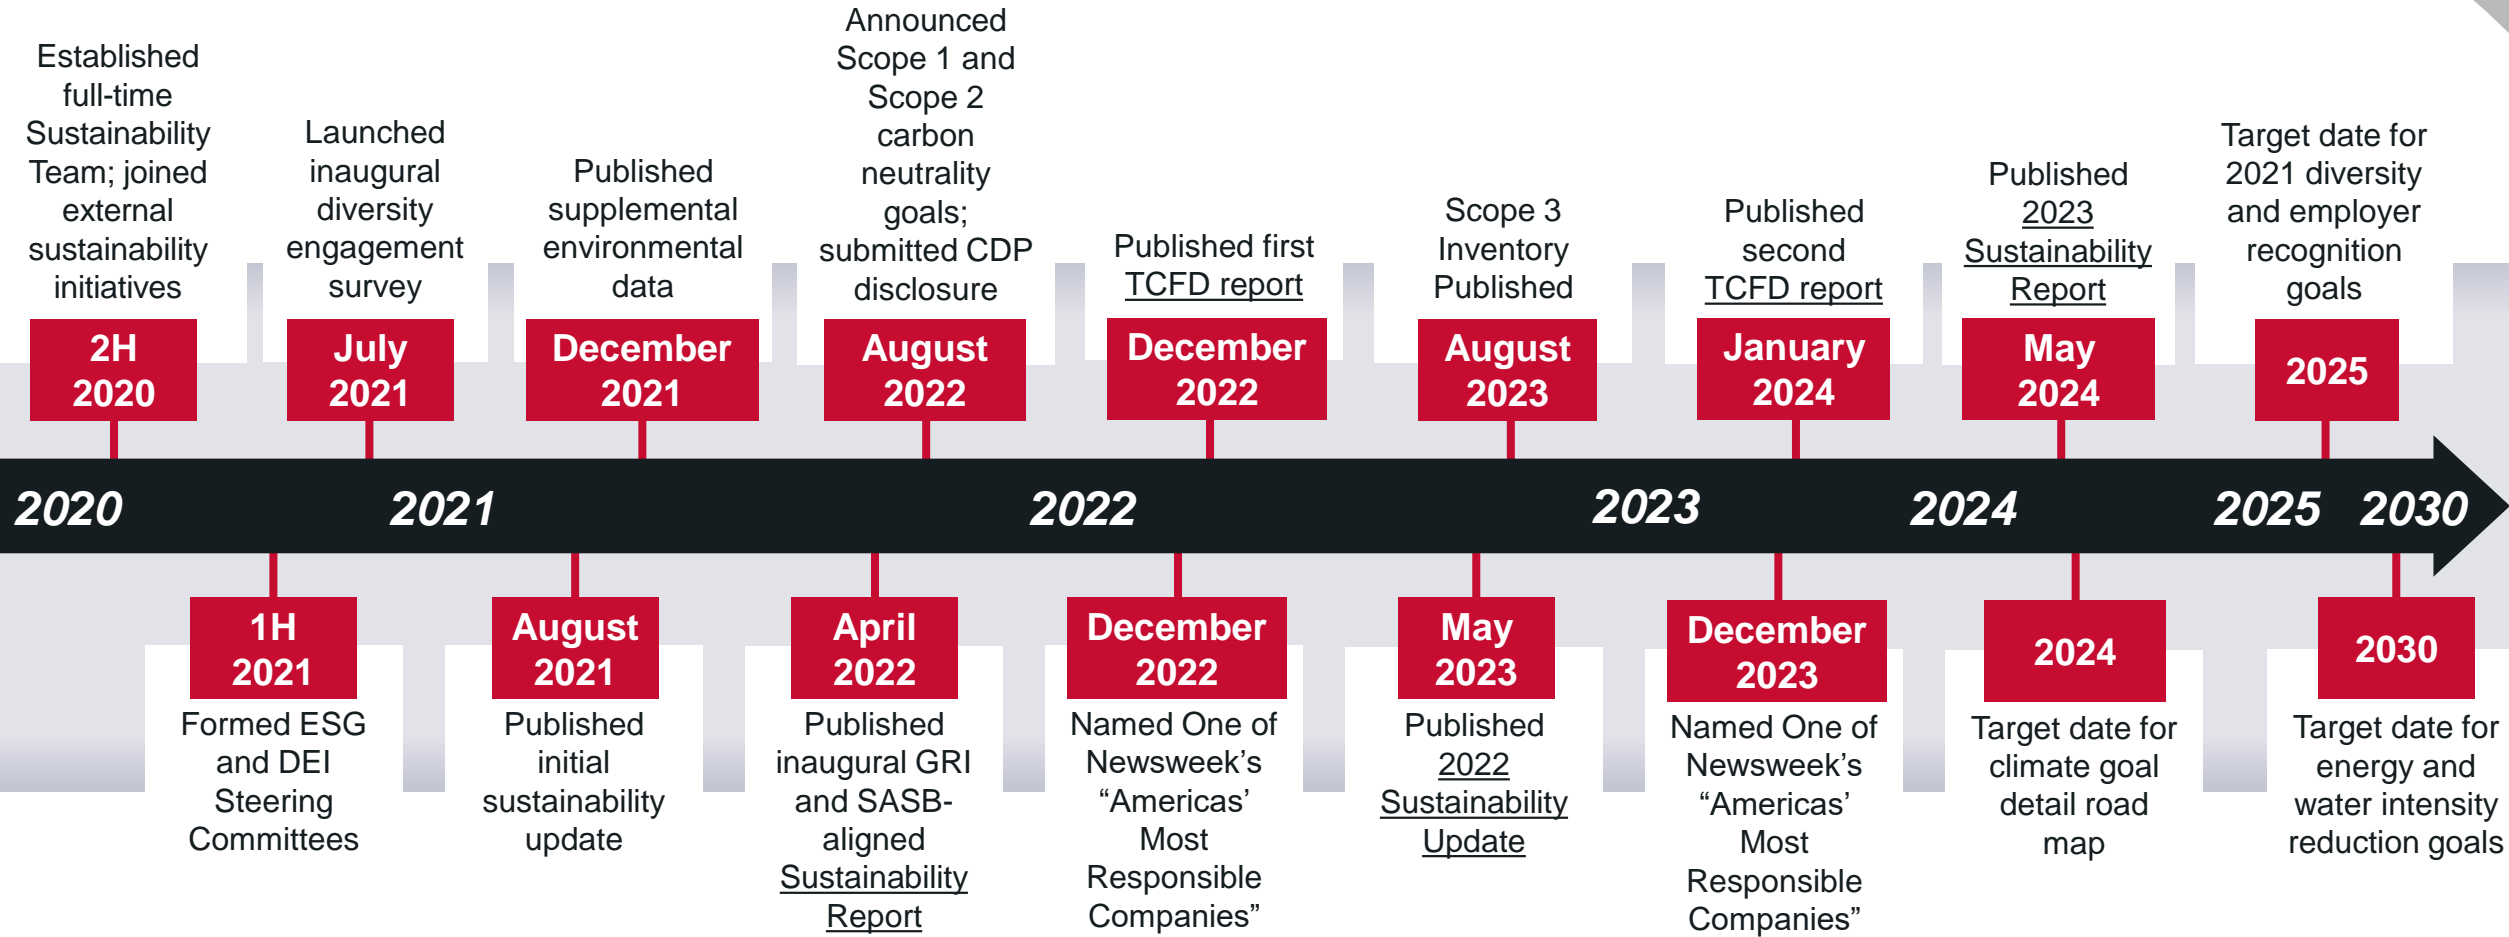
Established full-time Sustainability Team; joined external sustainability initiatives

2H 2020

Launched inaugural diversity engagement survey

July 2021

Published supplemental environmental data

December 2021

Announced Scope 1 and Scope 2 carbon neutrality goals; submitted CDP disclosure

August 2022

Published first TCFD report

December 2022

Scope 3 Inventory Published

August 2023

Published second TCFD report

January 2024

Published 2023 Sustainability Report

May 2024

Target date for 2021 diversity and employer recognition goals

2025

2020 2021 2022 2023 2024 2025 2030

1H 2021

Formed ESG and DEI Steering Committees

August 2021

Published initial sustainability update

April 2022

Published inaugural GRI and SASB-aligned Sustainability Report

December 2022

Named One of Newsweek's "Americas' Most Responsible Companies"

May 2023

Published 2022 Sustainability Update

December 2023

Named One of Newsweek's "Americas' Most Responsible Companies"

2024

Target date for climate goal detail road map

2030

Target date for energy and water intensity reduction goals